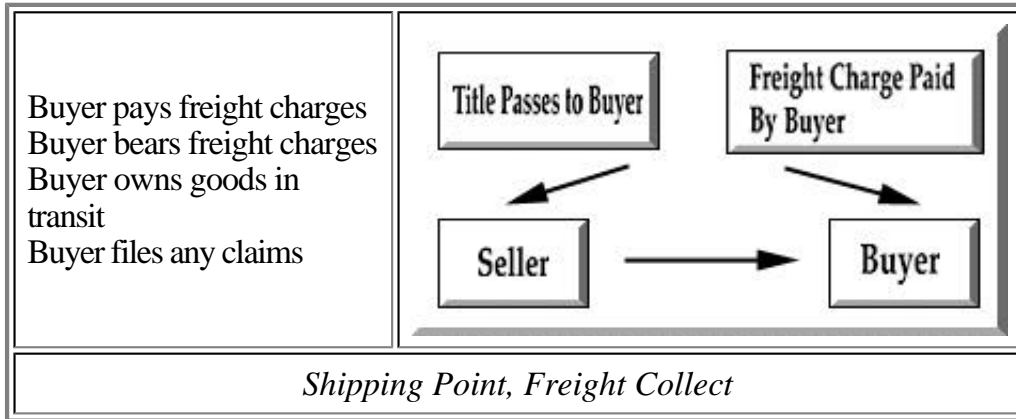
Buyer pays freight charges
Buyer bears freight charges
Buyer owns goods in transit
Buyer files any claims

Title Passes to Buyer

Freight Charge Paid By Buyer

Seller

Buyer

*Shipping Point, Freight Collect*